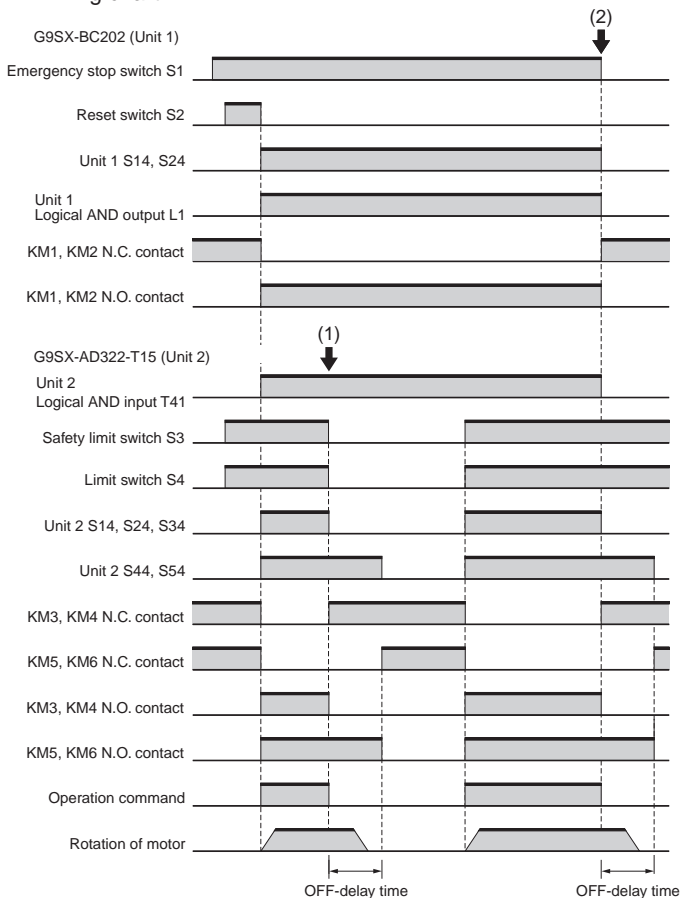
G9SX-BC202 (Unit 1)

(2)

Emergency stop switch S1

Reset switch S2

Unit 1 S14, S24

Unit 1
Logical AND output L1

KM1, KM2 N.C. contact

KM1, KM2 N.O. contact

G9SX-AD322-T15 (Unit 2)

(1)

Unit 2
Logical AND input T41

Safety limit switch S3

Limit switch S4

Unit 2 S14, S24, S34

Unit 2 S44, S54

KM3, KM4 N.C. contact

KM5, KM6 N.C. contact

KM3, KM4 N.O. contact

KM5, KM6 N.O. contact

Operation command

Rotation of motor

OFF-delay time

OFF-delay time